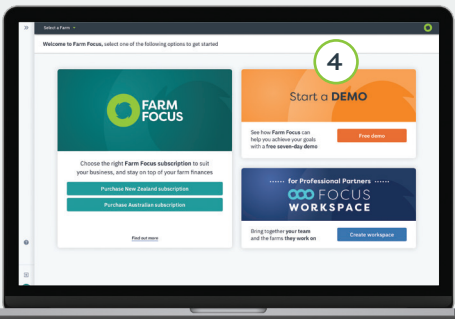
Select a Farm

Welcome to Farm Focus, select one of the following options to get started

4

FARM FOCUS

Choose the right Farm Focus subscription to suit your business, and stay on top of your farm finances

Purchase New Zealand subscription

Purchase Australian subscription

Find out more

Start a DEMO

See how Farm Focus can help you achieve your goals with a free seven-day demo

Free demo

for Professional Partners

FOCUS WORKSPACE

Bring together your team and the farms they work on

Create workspace